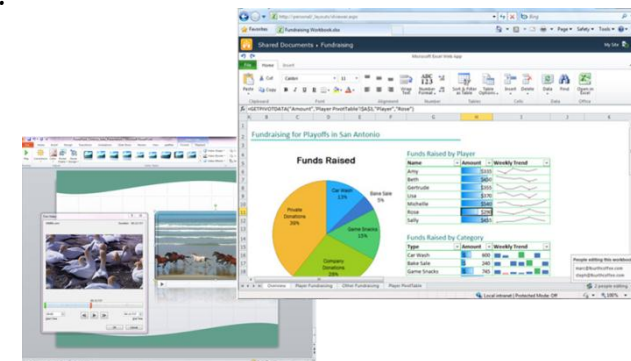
http://.../_layouts/xlviewer.aspx

Bing

Favorites

Fundraising Workbook.xlsx

Shared Documents › Fundraising

Microsoft Excel Web App

My Site

File

Home

Insert

Cut

Copy

Paste

Calibri

11

Wrap Text

Number Format

Sort & Filter as Table

Table Options

Insert

Delete

Data

Find

Open in Excel

Clipboard

Font

Alignment

Number

Tables

Cells

Data

Office

=GETPIVOTDATA("Amount",Player PivotTable!$A$3,"Player","Rose")

Fundraising for Playoffs in San Antonio

Funds Raised

Car Wash 13%

Bake Sale 5%

Game Snacks 15%

Company Donations 28%

Private Donations 39%

Funds Raised by Player

| Name | Amount | Weekly Trend |
|---|---|---|
| Amy | $235 | |
| Beth | $404 | |
| Gertrude | $355 | |
| Lisa | $378 | |
| Michelle | $540 | |
| Rose | $298 | |
| Sally | $451 | |

Funds Raised by Category

| Type | Amount | Weekly Trend |
|---|---|---|
| Car Wash | 600 | |
| Bake Sale | 240 | |
| Game Snacks | 745 | |

People editing this workbook

Overview

Player Fundraising

Other Fundraising

Player PivotTable

2 people editing

Local intranet | Protected Mode: Off

100%